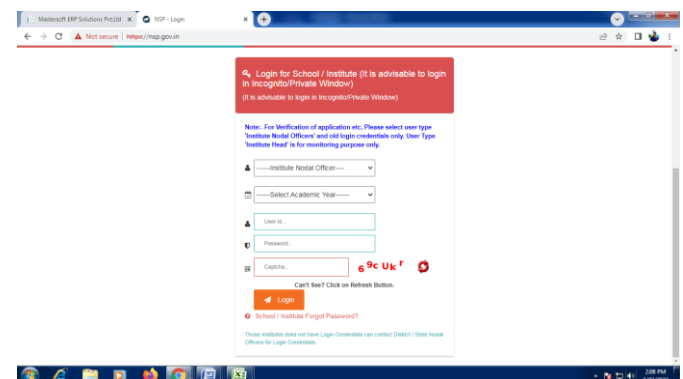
Mastersoft ERP Solutions Pvt.Ltd ×
NSP - Login ×
Not secure | https://nsp.gov.in

Login for School / Institute (It is advisable to login in Incognito/Private Window)
(It is advisable to login in Incognito/Private Window)

Note:- For Verification of application etc, Please select user type 'Institute Nodal Officers' and old login credentials only. User Type 'Institute Head' is for monitoring purpose only.

-----Institute Nodal Officer-----
-----Select Academic Year-----
User Id...
Password...
Captcha...
69cUkr
Can't See? Click on Refresh Button.
Login
School / Institute Forgot Password?
Those Institutes does not have Login Credentials can contact District / State Nodal Officers for Login Credentials.

2:08 PM